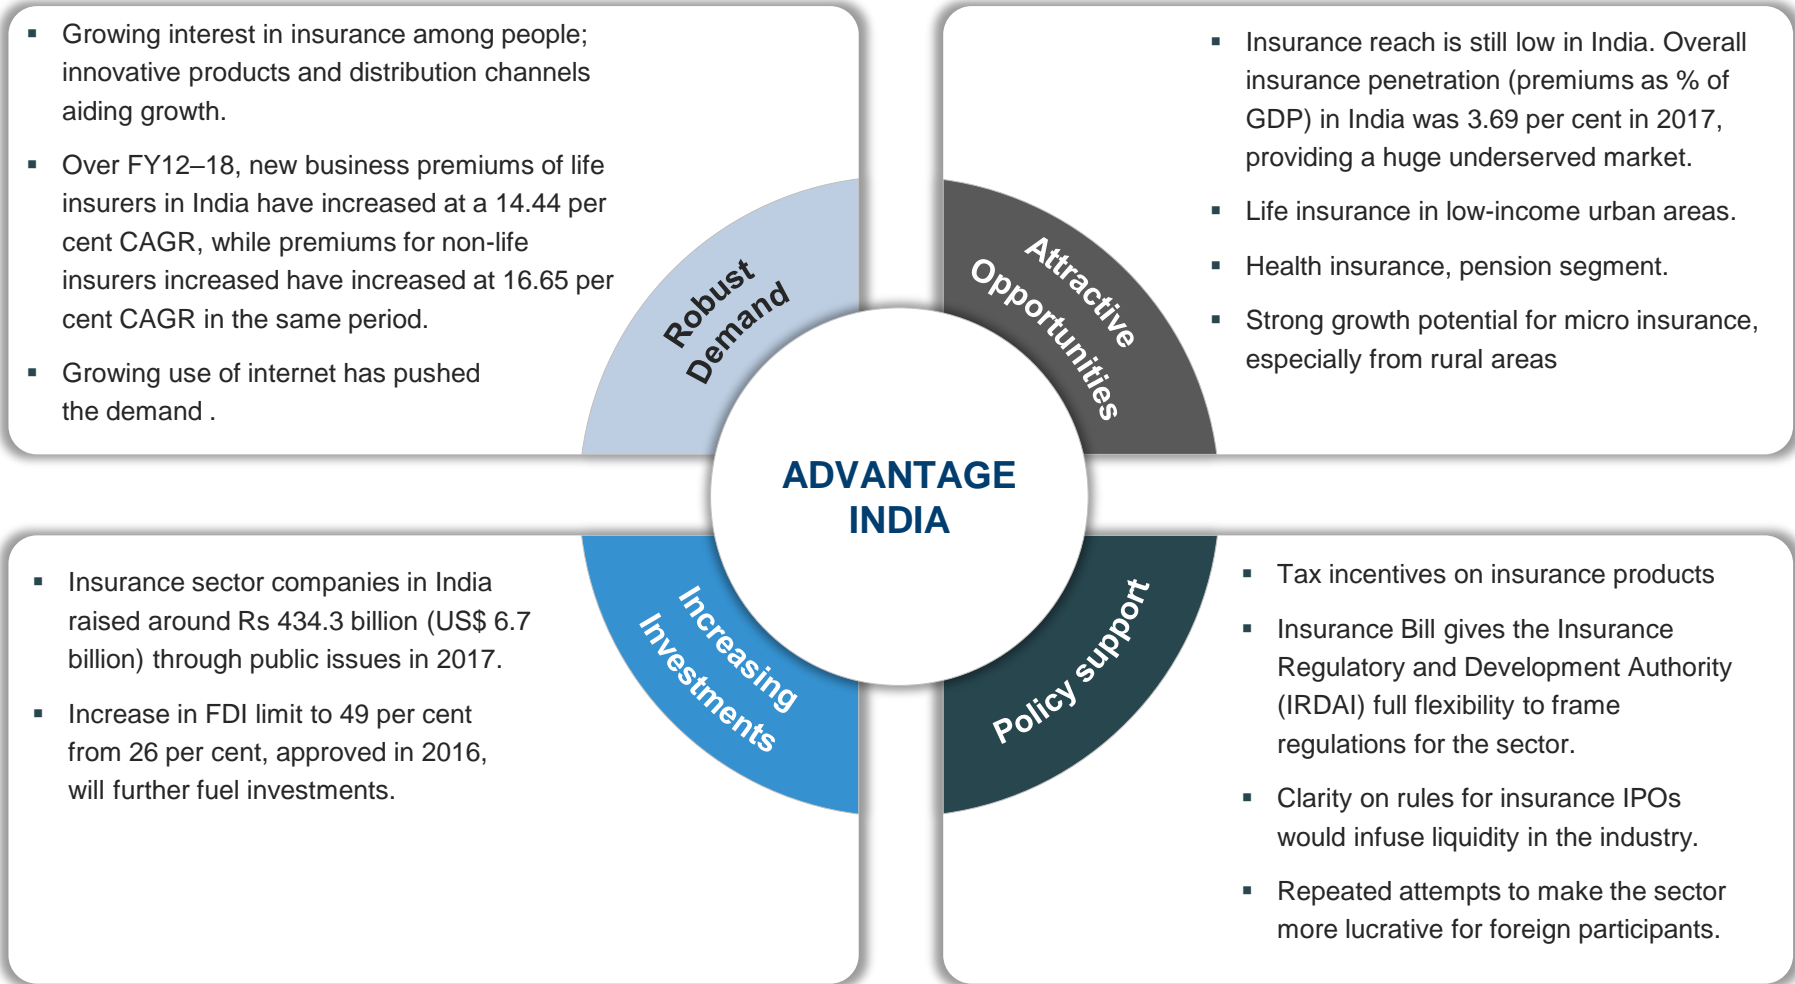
- Growing interest in insurance among people; innovative products and distribution channels aiding growth.
- Over FY12–18, new business premiums of life insurers in India have increased at a 14.44 per cent CAGR, while premiums for non-life insurers increased have increased at 16.65 per cent CAGR in the same period.
- Growing use of internet has pushed the demand .

Robust Demand

Attractive Opportunities

- Insurance reach is still low in India. Overall insurance penetration (premiums as % of GDP) in India was 3.69 per cent in 2017, providing a huge underserved market.
- Life insurance in low-income urban areas.
- Health insurance, pension segment.
- Strong growth potential for micro insurance, especially from rural areas

ADVANTAGE INDIA

- Insurance sector companies in India raised around Rs 434.3 billion (US$ 6.7 billion) through public issues in 2017.
- Increase in FDI limit to 49 per cent from 26 per cent, approved in 2016, will further fuel investments.

Increasing Investments

Policy support

- Tax incentives on insurance products
- Insurance Bill gives the Insurance Regulatory and Development Authority (IRDAI) full flexibility to frame regulations for the sector.
- Clarity on rules for insurance IPOs would infuse liquidity in the industry.
- Repeated attempts to make the sector more lucrative for foreign participants.